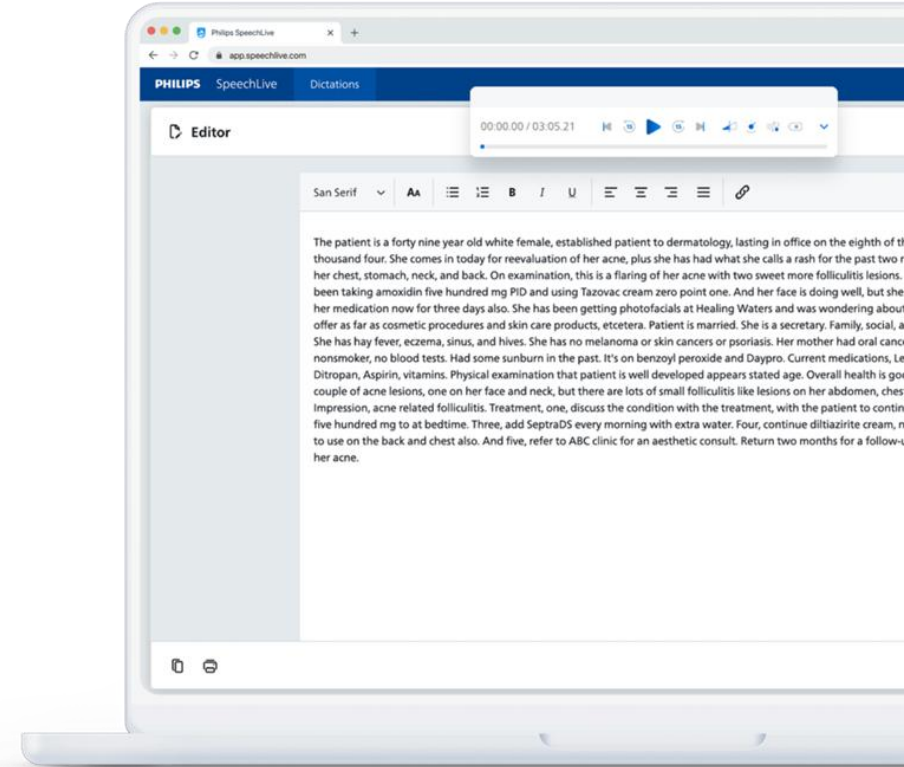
Philips SpeechLive × +

app.speechlive.com

PHILIPS SpeechLive Dictations

Editor

00:00.00 / 03:05.21

San Serif AA B I U

The patient is a forty nine year old white female, established patient to dermatology, lasting in office on the eighth of t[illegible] thousand four. She comes in today for reevaluation of her acne, plus she has had what she calls a rash for the past two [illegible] her chest, stomach, neck, and back. On examination, this is a flaring of her acne with two sweet more folliculitis lesions. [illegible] been taking amoxidin five hundred mg PID and using Tazovac cream zero point one. And her face is doing well, but she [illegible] her medication now for three days also. She has been getting photofacials at Healing Waters and was wondering abou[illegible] offer as far as cosmetic procedures and skin care products, etcetera. Patient is married. She is a secretary. Family, social, a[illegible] She has hay fever, eczema, sinus, and hives. She has no melanoma or skin cancers or psoriasis. Her mother had oral canc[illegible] nonsmoker, no blood tests. Had some sunburn in the past. It's on benzoyl peroxide and Daypro. Current medications, Le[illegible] Ditropan, Aspirin, vitamins. Physical examination that patient is well developed appears stated age. Overall health is go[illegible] couple of acne lesions, one on her face and neck, but there are lots of small folliculitis like lesions on her abdomen, ches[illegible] Impression, acne related folliculitis. Treatment, one, discuss the condition with the treatment, with the patient to contin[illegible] five hundred mg to at bedtime. Three, add SeptraDS every morning with extra water. Four, continue diltiazirite cream, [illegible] to use on the back and chest also. And five, refer to ABC clinic for an aesthetic consult. Return two months for a follow-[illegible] her acne.